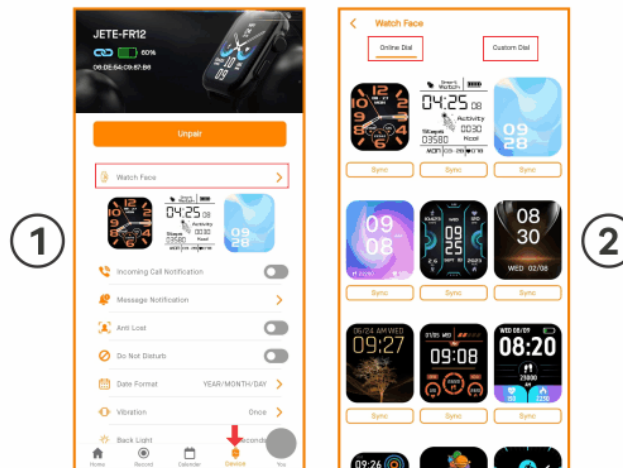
JETE-FR12

60%

C6:DE:54:C6:87:B6

Unpair

Watch Face

04:25 08
Activity
0030
Kcal
Steps
03580

09
28

Incoming Call Notification

Message Notification

Anti Lost

Do Not Disturb

Date Format YEAR/MONTH/DAY

Vibration Once

Back Light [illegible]seconds

Home Record Calendar Device You

①

Watch Face

Online Dial

Custom Dial

Smart Watch

04:25 08
Activity
Steps 0030
03580 Kcal
MON 09-28 08:08

09
28

Sync Sync Sync

09
08

08
30
WED 02/08

Sync Sync Sync

06/24 AM WED
09:27

09:08

WED 08/09
08:20
29800

Sync Sync Sync

09:26

②